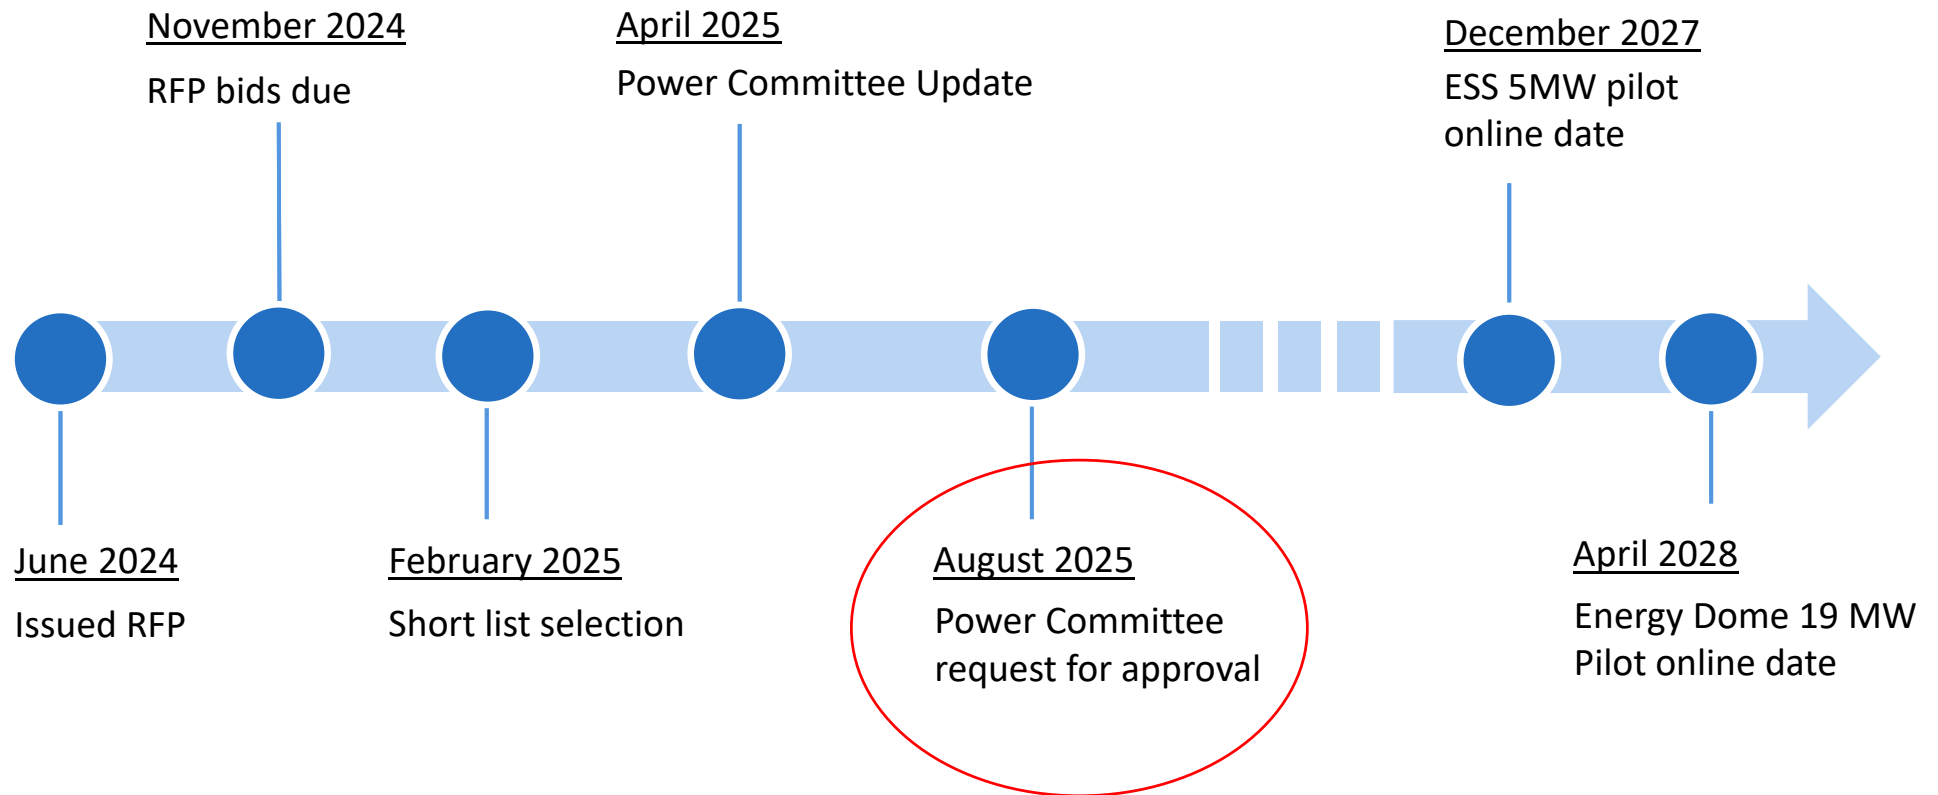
November 2024
RFP bids due

April 2025
Power Committee Update

December 2027
ESS 5MW pilot online date

June 2024
Issued RFP

February 2025
Short list selection

August 2025
Power Committee request for approval

April 2028
Energy Dome 19 MW Pilot online date